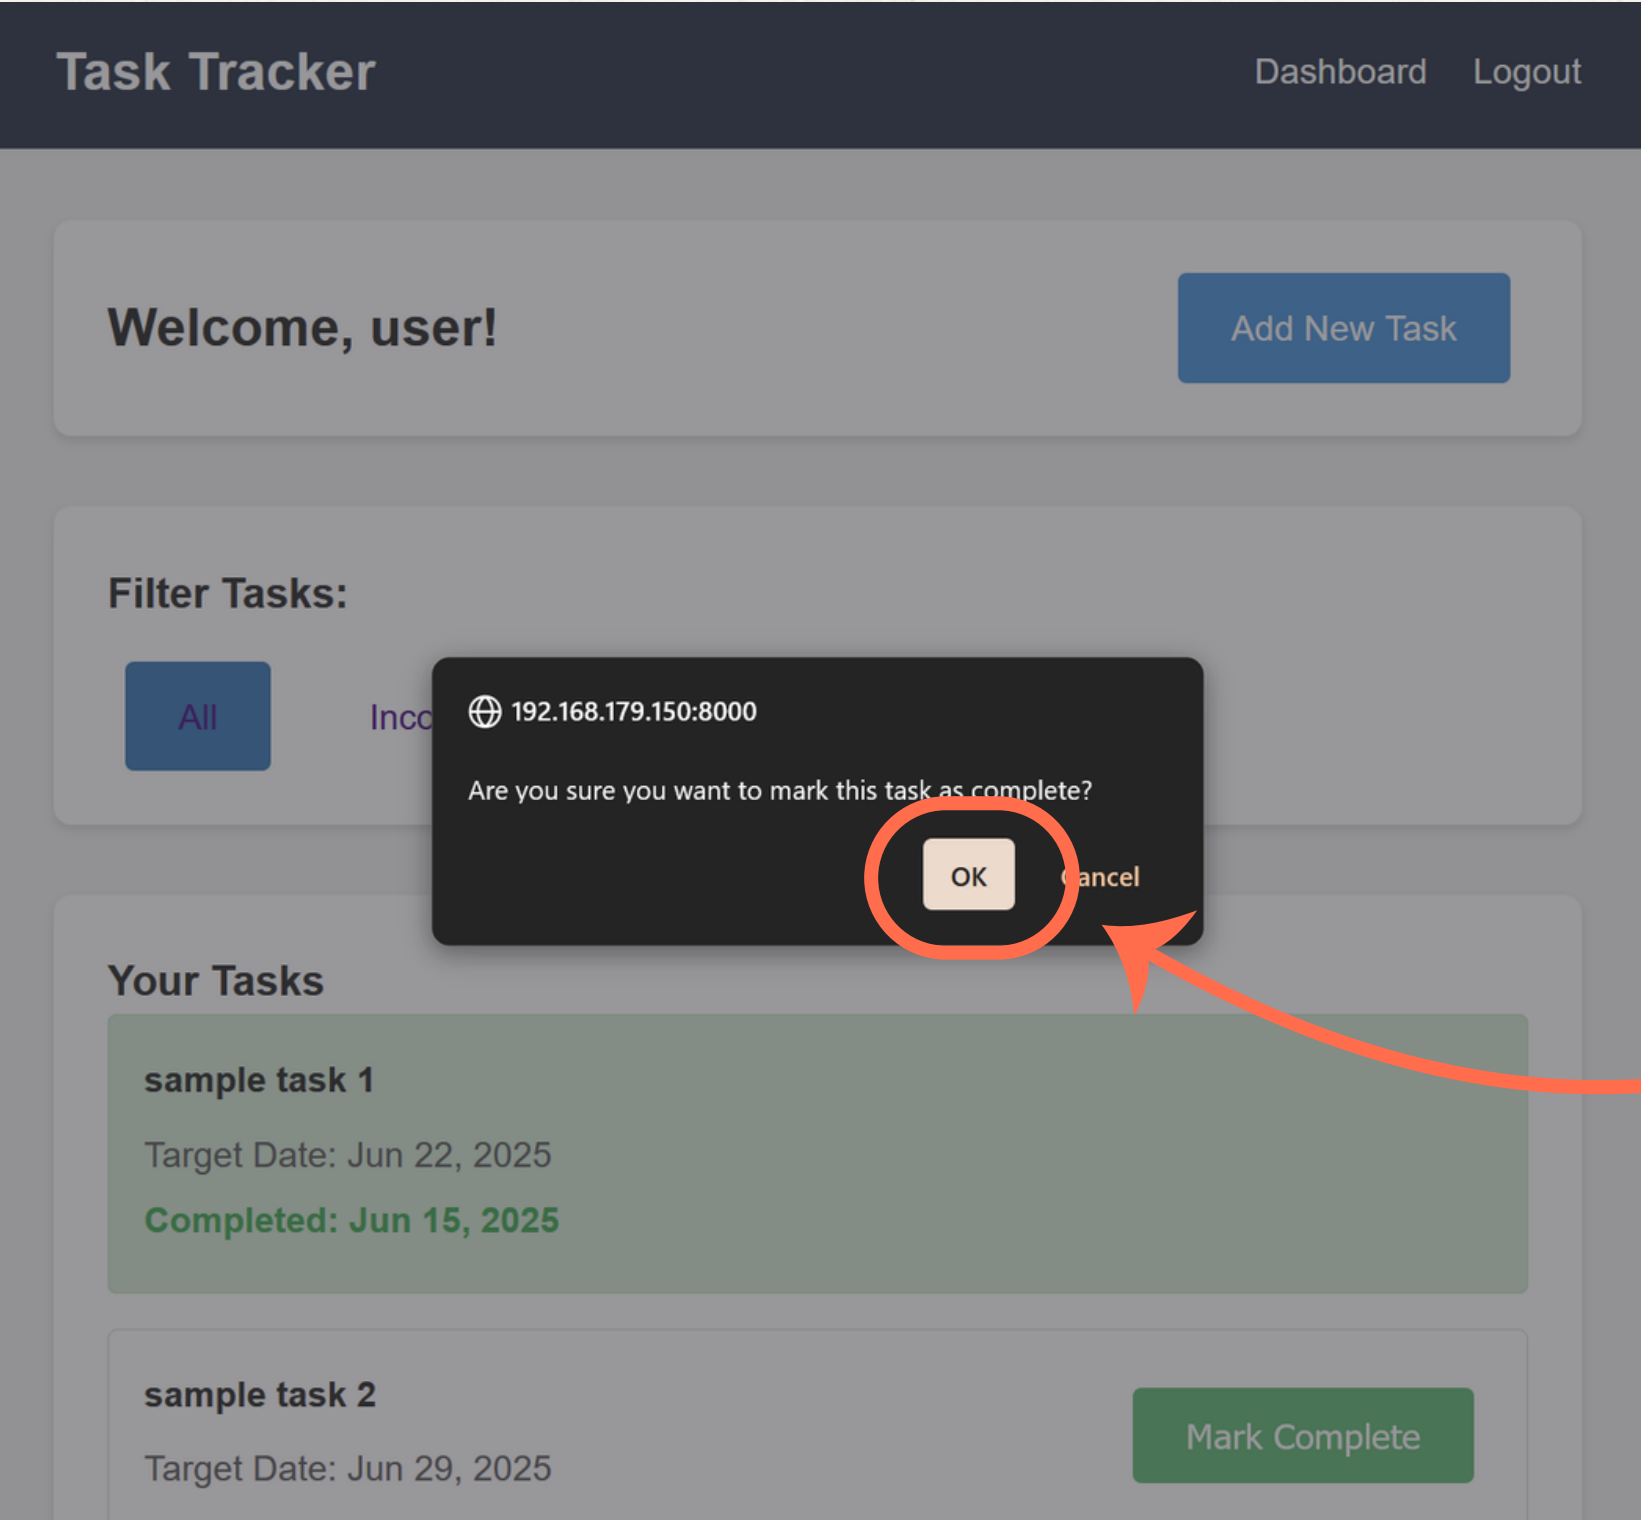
Task Tracker

Dashboard Logout

Welcome, user!

Add New Task

Filter Tasks:

All

Inco

192.168.179.150:8000

Are you sure you want to mark this task as complete?

OK

ancel

Your Tasks

sample task 1

Target Date: Jun 22, 2025

Completed: Jun 15, 2025

sample task 2

Target Date: Jun 29, 2025

Mark Complete